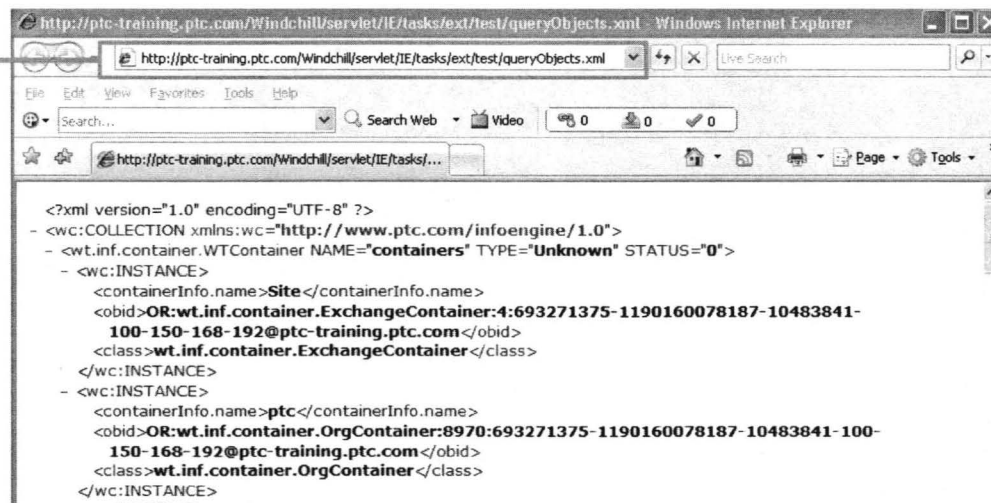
http://ptc-training.ptc.com/Windchill/servlet/IE/tasks/ext/test/queryObjects.xml - Windows Internet Explorer

http://ptc-training.ptc.com/Windchill/servlet/IE/tasks/ext/test/queryObjects.xml

Live Search

File Edit View Favorites Tools Help

Search... Search Web Video 0 0 0

http://ptc-training.ptc.com/Windchill/servlet/IE/tasks/...

Page Tools

<?xml version="1.0" encoding="UTF-8" ?>
- <wc:COLLECTION xmlns:wc="http://www.ptc.com/infoengine/1.0">
- <wt.inf.container.WTContainer NAME="containers" TYPE="Unknown" STATUS="0">
- <wc:INSTANCE>
<containerInfo.name>Site</containerInfo.name>
<obid>OR:wt.inf.container.ExchangeContainer:4:693271375-1190160078187-10483841-100-150-168-192@ptc-training.ptc.com</obid>
<class>wt.inf.container.ExchangeContainer</class>
</wc:INSTANCE>
- <wc:INSTANCE>
<containerInfo.name>ptc</containerInfo.name>
<obid>OR:wt.inf.container.OrgContainer:8970:693271375-1190160078187-10483841-100-150-168-192@ptc-training.ptc.com</obid>
<class>wt.inf.container.OrgContainer</class>
</wc:INSTANCE>